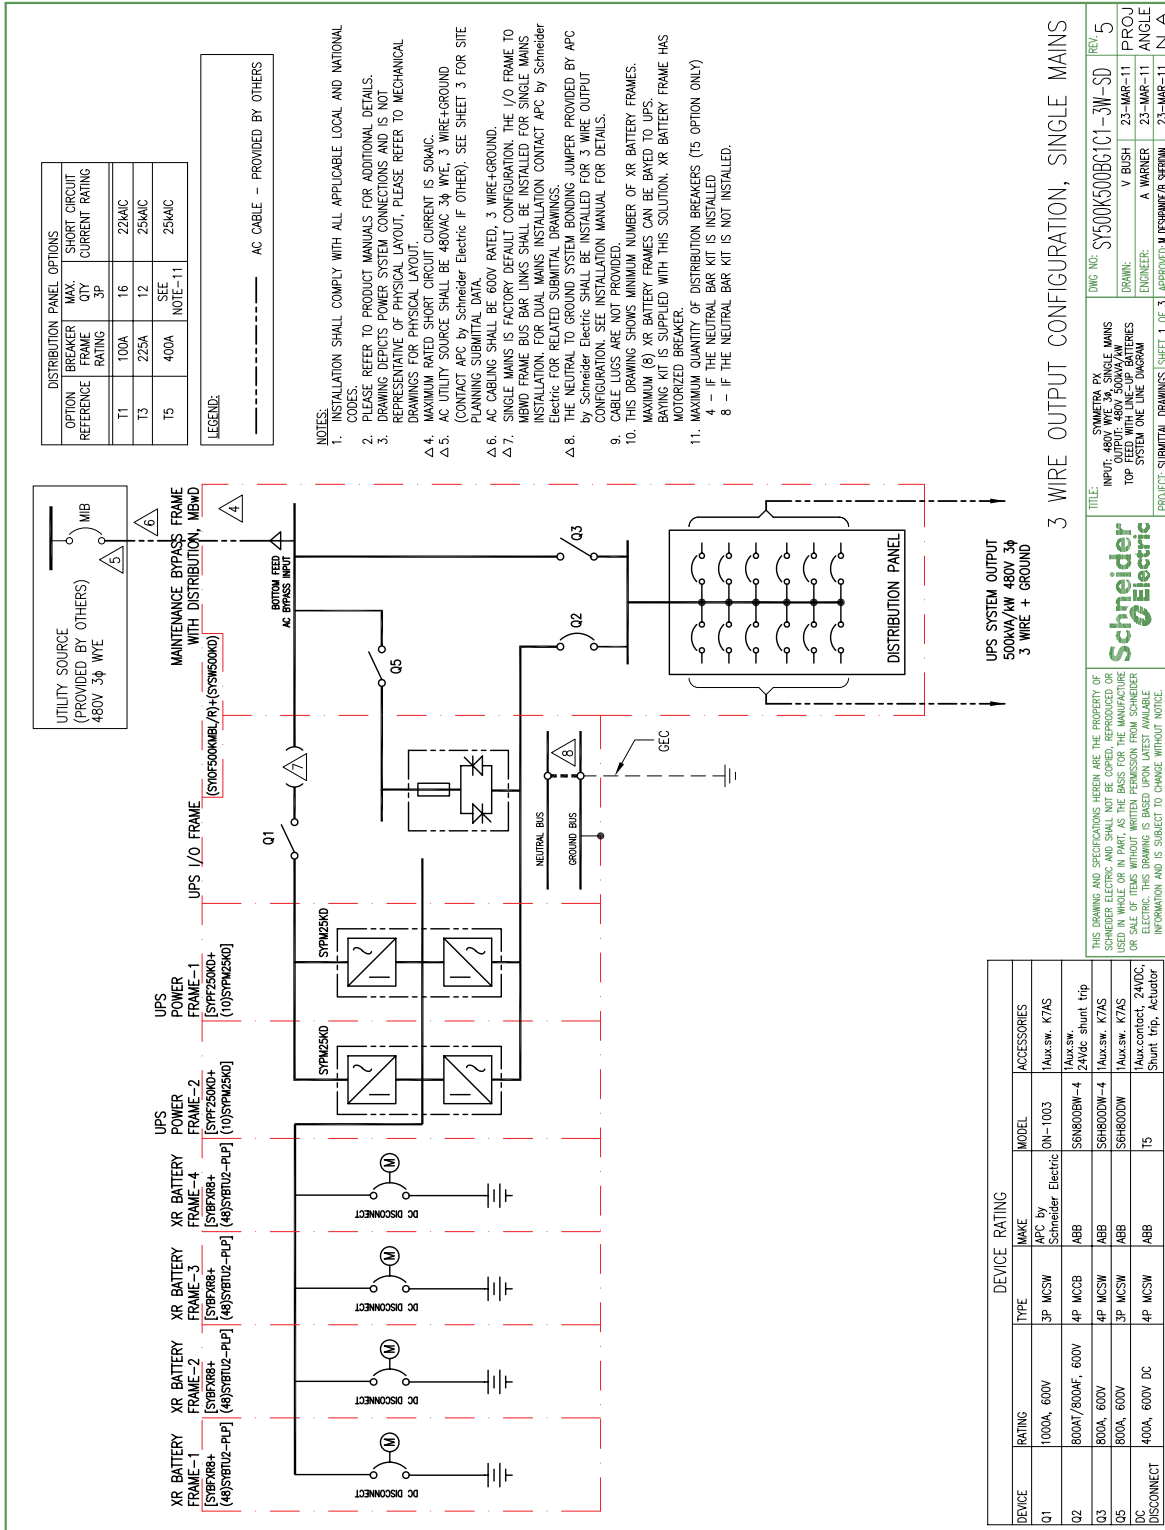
UTILITY SOURCE
(PROVIDED BY OTHERS)
480V 3ϕ WYE

MIB

5

6

4

MAINTENANCE BYPASS FRAME WITH DISTRIBUTION, MBwD
[SYIOF500KMBL/R]+[SYSW500KD]

BOTTOM FEED AC BYPASS INPUT

Q5

Q3

Q2

7

UPS I/O FRAME

Q1

GEC

8

NEUTRAL BUS

GROUND BUS

DISTRIBUTION PANEL

UPS SYSTEM OUTPUT
500kVA/kW 480V 3ϕ
3 WIRE + GROUND

SYPM25KD

SYPM25KD

UPS POWER FRAME-1
[SYPF250KD+ (10)SYPM25KD]

UPS POWER FRAME-2
[SYPF250KD+ (10)SYPM25KD]

XR BATTERY FRAME-4
[SYBFXR8+ (48)SYBTU2-PLP]

XR BATTERY FRAME-3
[SYBFXR8+ (48)SYBTU2-PLP]

XR BATTERY FRAME-2
[SYBFXR8+ (48)SYBTU2-PLP]

XR BATTERY FRAME-1
[SYBFXR8+ (48)SYBTU2-PLP]

M

DC DISCONNECT

DC DISCONNECT

DC DISCONNECT

DC DISCONNECT

DISTRIBUTION PANEL OPTIONS

| OPTION REFERENCE | BREAKER FRAME RATING | MAX. QTY 3P | SHORT CIRCUIT CURRENT RATING |
|---|---|---|---|
| T1 | 100A | 16 | 22kAIC |
| T3 | 225A | 12 | 25kAIC |
| T5 | 400A | SEE NOTE-11 | 25kAIC |

LEGEND:
AC CABLE - PROVIDED BY OTHERS

NOTES:
1. INSTALLATION SHALL COMPLY WITH ALL APPLICABLE LOCAL AND NATIONAL CODES.
2. PLEASE REFER TO PRODUCT MANUALS FOR ADDITIONAL DETAILS.
3. DRAWING DEPICTS POWER SYSTEM CONNECTIONS AND IS NOT REPRESENTATIVE OF PHYSICAL LAYOUT, PLEASE REFER TO MECHANICAL DRAWINGS FOR PHYSICAL LAYOUT.
Δ4. MAXIMUM RATED SHORT CIRCUIT CURRENT IS 50kAIC.
Δ5. AC UTILITY SOURCE SHALL BE 480VAC 3ϕ WYE, 3 WIRE+GROUND (CONTACT APC by Schneider Electric IF OTHER). SEE SHEET 3 FOR SITE PLANNING SUBMITTAL DATA.
Δ6. AC CABLING SHALL BE 600V RATED, 3 WIRE+GROUND.
Δ7. SINGLE MAINS IS FACTORY DEFAULT CONFIGURATION. THE I/O FRAME TO MBWD FRAME BUS BAR LINKS SHALL BE INSTALLED FOR SINGLE MAINS INSTALLATION. FOR DUAL MAINS INSTALLATION CONTACT APC by Schneider Electric FOR RELATED SUBMITTAL DRAWINGS.
Δ8. THE NEUTRAL TO GROUND SYSTEM BONDING JUMPER PROVIDED BY APC by Schneider Electric SHALL BE INSTALLED FOR 3 WIRE OUTPUT CONFIGURATION. SEE INSTALLATION MANUAL FOR DETAILS.
9. CABLE LUGS ARE NOT PROVIDED.
10. THIS DRAWING SHOWS MINIMUM NUMBER OF XR BATTERY FRAMES. MAXIMUM (8) XR BATTERY FRAMES CAN BE BAYED TO UPS. BAYING KIT IS SUPPLIED WITH THIS SOLUTION. XR BATTERY FRAME HAS MOTORIZED BREAKER.
11. MAXIMUM QUANTITY OF DISTRIBUTION BREAKERS (T5 OPTION ONLY)
4 - IF THE NEUTRAL BAR KIT IS INSTALLED
8 - IF THE NEUTRAL BAR KIT IS NOT INSTALLED.

DEVICE RATING

| DEVICE | RATING | TYPE | MAKE | MODEL | ACCESSORIES |
|---|---|---|---|---|---|
| Q1 | 1000A, 600V | 3P MCSW | APC by Schneider Electric | ON-1003 | 1Aux.sw. K7AS |
| Q2 | 800AT/800AF, 600V | 4P MCCB | ABB | S6N800BW-4 | 1Aux.sw. 24Vdc shunt trip |
| Q3 | 800A, 600V | 4P MCSW | ABB | S6H800DW-4 | 1Aux.sw. K7AS |
| Q5 | 800A, 600V | 3P MCSW | ABB | S6H800DW | 1Aux.sw. K7AS |
| DC DISCONNECT | 400A, 600V DC | 4P MCSW | ABB | T5 | 1Aux.contact, 24VDC, Shunt trip, Actuator |

THIS DRAWING AND SPECIFICATIONS HEREIN ARE THE PROPERTY OF SCHNEIDER ELECTRIC AND SHALL NOT BE COPIED, REPRODUCED OR USED IN WHOLE OR IN PART, AS THE BASIS FOR THE MANUFACTURE OR SALE OF ITEMS WITHOUT WRITTEN PERMISSION FROM SCHNEIDER ELECTRIC. THIS DRAWING IS BASED UPON LATEST AVAILABLE INFORMATION AND IS SUBJECT TO CHANGE WITHOUT NOTICE.

Schneider Electric

3 WIRE OUTPUT CONFIGURATION, SINGLE MAINS

TITLE: SYMMETRA PX
INPUT- 480V WYE 3ϕ, SINGLE MAINS
OUTPUT- 480V 500kVA/kW
TOP FEED WITH LINE-UP BATTERIES
SYSTEM ONE LINE DIAGRAM

PROJECT: SUBMITTAL DRAWINGS SHEET 1 OF 3

DWG NO: SY500K500BG1C1-3W-SD
REV: 5
DRAWN: V BUSH 23-MAR-11
ENGINEER: A WARNER 23-MAR-11
APPROVED: M DESPAINE/R SHERIDAN 23-MAR-11
PROJ ANGLE N/A